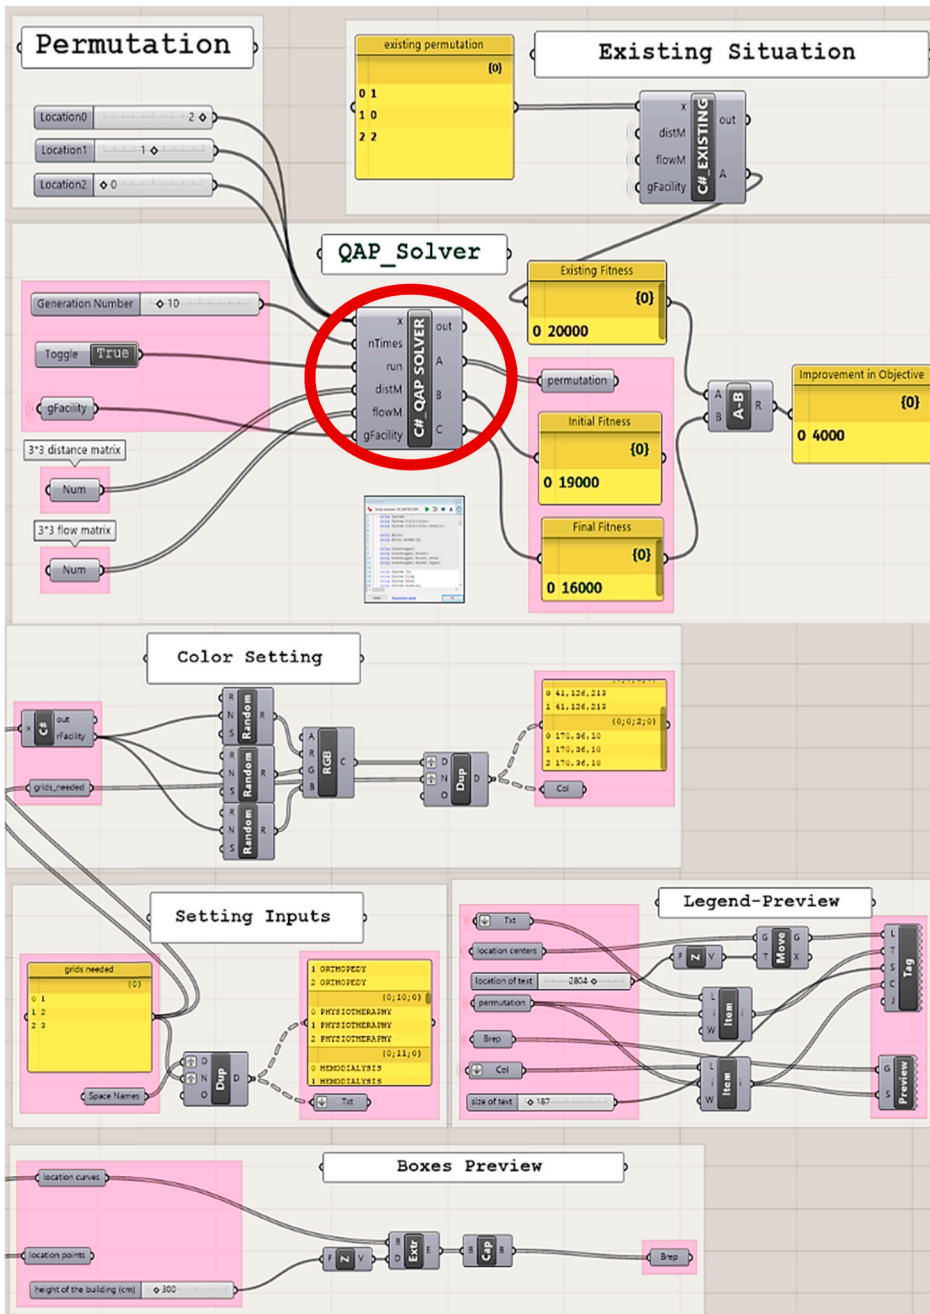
Permutation

Location0 2
Location1 1
Location2 0

existing permutation
{0}
0 1
1 0
2 2

Existing Situation

x
distM
flowM
gFacility
C# EXISTING
out
A

QAP_Solver

Existing Fitness
{0}
0 20000

Generation Number 10
Toggle True
gFacility
3*3 distance matrix
Num
3*3 flow matrix
Num

x
nTimes
run
distM
flowM
gFacility
C# QAP SOLVER
out
A
B
C

permutation

Initial Fitness
{0}
0 19000

Final Fitness
{0}
0 16000

A
B
A-B
R

Improvement in Objective
{0}
0 4000

Color Setting

x
C#
out
rFacility
grids_needed

R N S Random R
R N S Random R
R N S Random R

A R G B RGB C

D N O Dup D

0 41,126,213
1 41,126,213
{0;0;2;0}
0 170,36,10
1 170,36,10
2 170,36,10

Col

Setting Inputs

grids needed
{0}
0 1
1 2
2 3

Space Names

D N O Dup D

1 ORTHOPEDY
2 ORTHOPEDY
{0;10;0}
0 PHYSIOTHERAPHY
1 PHYSIOTHERAPHY
2 PHYSIOTHERAPHY
{0;11;0}
0 HEMODIALYSIS
1 HEMODIALYSIS

Txt

Legend-Preview

Txt
location centers
location of text 2804
permutation
Brep
Col
size of text 187

F Z V
G T Move G X
L i W Item i
L i W Item i
L T S C J Tag
G S Preview

Boxes Preview

location curves
location points
height of the building (cm) 300

F Z V
B D Extr E
B Cap B
Brep